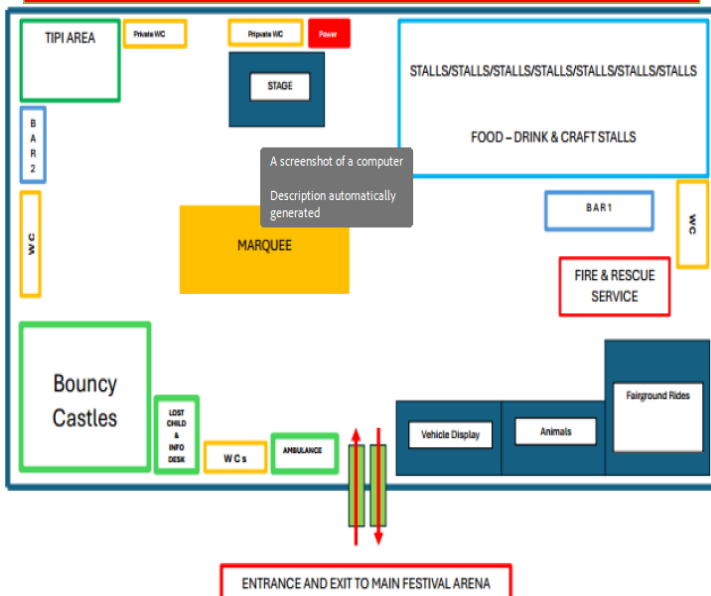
TIPI AREA

Private WC

Private WC

Power

STAGE

STALLS/STALLS/STALLS/STALLS/STALLS/STALLS/STALLS

FOOD – DRINK & CRAFT STALLS

B A R 2

A screenshot of a computer

Description automatically generated

W C

MARQUEE

BAR 1

W C

FIRE & RESCUE SERVICE

Bouncy Castles

LOST CHILD & INFO DESK

W Cs

AMBULANCE

Vehicle Display

Animals

Fairground Rides

ENTRANCE AND EXIT TO MAIN FESTIVAL ARENA